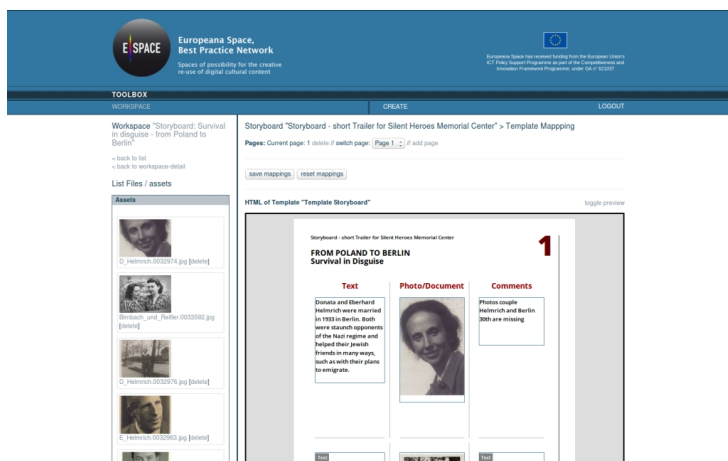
E SPACE

Europeana Space, Best Practice Network

Spaces of possibility for the creative re-use of digital cultural content

Europeana Space has received funding from the European Union's ICT Policy Support Programme as part of the Competitiveness and Innovation Framework Programme, under GA n° 621037

TOOLBOX

WORKSPACE

CREATE

LOGOUT

Workspace "Storyboard: Survival in disguise - from Poland to Berlin"

« back to list
« back to workspace-detail

List Files / assets

Assets

D_Helmrich.0032974.jpg [delete]

Birnbach_und_Reifer.0033592.jpg [delete]

D_Helmrich.0032976.jpg [delete]

E_Helmrich.0032963.jpg [delete]

Storyboard "Storyboard - short Trailer for Silent Heroes Memorial Center" > Template Mappping

Pages: Current page: 1 delete // switch page: Page 1 // add page

save mappings | reset mappings

HTML of Template "Template Storyboard"

toggle preview

Storyboard - short Trailer for Silent Heroes Memorial Center

FROM POLAND TO BERLIN
Survival in Disguise

1

| Text | Photo/Document | Comments |
|---|---|---|
| Donata and Eberhard Helmrich were married in 1933 in Berlin. Both were staunch opponents of the Nazi regime and helped their Jewish friends in many ways, such as with their plans to emigrate. | | Photos couple Helmrich and Berlin 30th are missing |

Text

Text